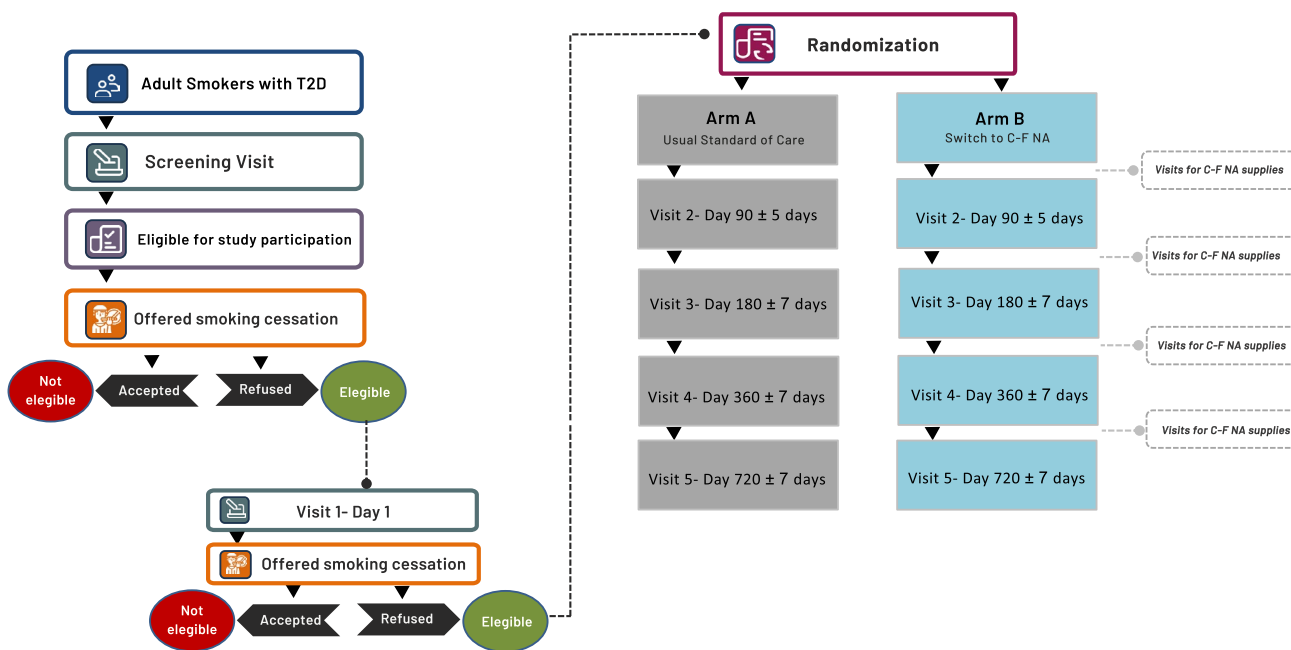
Adult Smokers with T2D

Screening Visit

Eligible for study participation

Offered smoking cessation

Not elegible

Accepted

Refused

Elegible

Visit 1- Day 1

Offered smoking cessation

Not elegible

Accepted

Refused

Elegible

Randomization

Arm A
Usual Standard of Care

Visit 2- Day 90 ± 5 days

Visit 3- Day 180 ± 7 days

Visit 4- Day 360 ± 7 days

Visit 5- Day 720 ± 7 days

Arm B
Switch to C-F NA

Visits for C-F NA supplies

Visit 2- Day 90 ± 5 days

Visits for C-F NA supplies

Visit 3- Day 180 ± 7 days

Visits for C-F NA supplies

Visit 4- Day 360 ± 7 days

Visits for C-F NA supplies

Visit 5- Day 720 ± 7 days